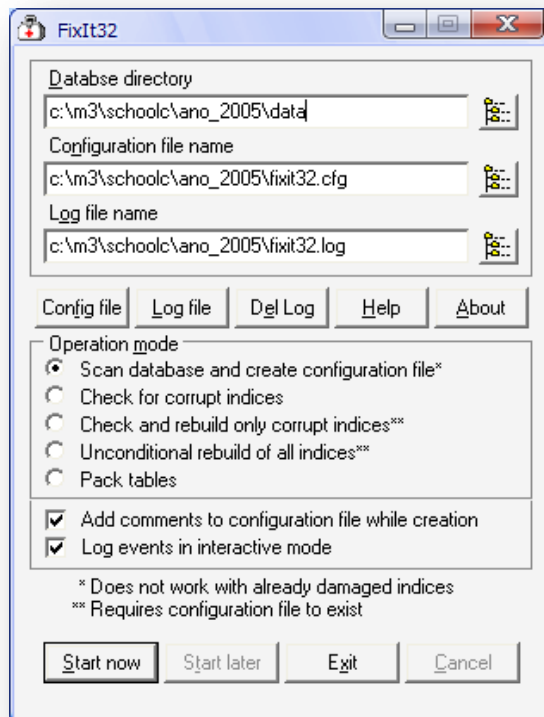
FixIt32

Databse directory
c:\m3\schoolc\ano_2005\data

Configuration file name
c:\m3\schoolc\ano_2005\fixit32.cfg

Log file name
c:\m3\schoolc\ano_2005\fixit32.log

Config file | Log file | Del Log | Help | About

Operation mode
Scan database and create configuration file*
Check for corrupt indices
Check and rebuild only corrupt indices**
Unconditional rebuild of all indices**
Pack tables

Add comments to configuration file while creation
Log events in interactive mode

* Does not work with already damaged indices
** Requires configuration file to exist

Start now | Start later | Exit | Cancel